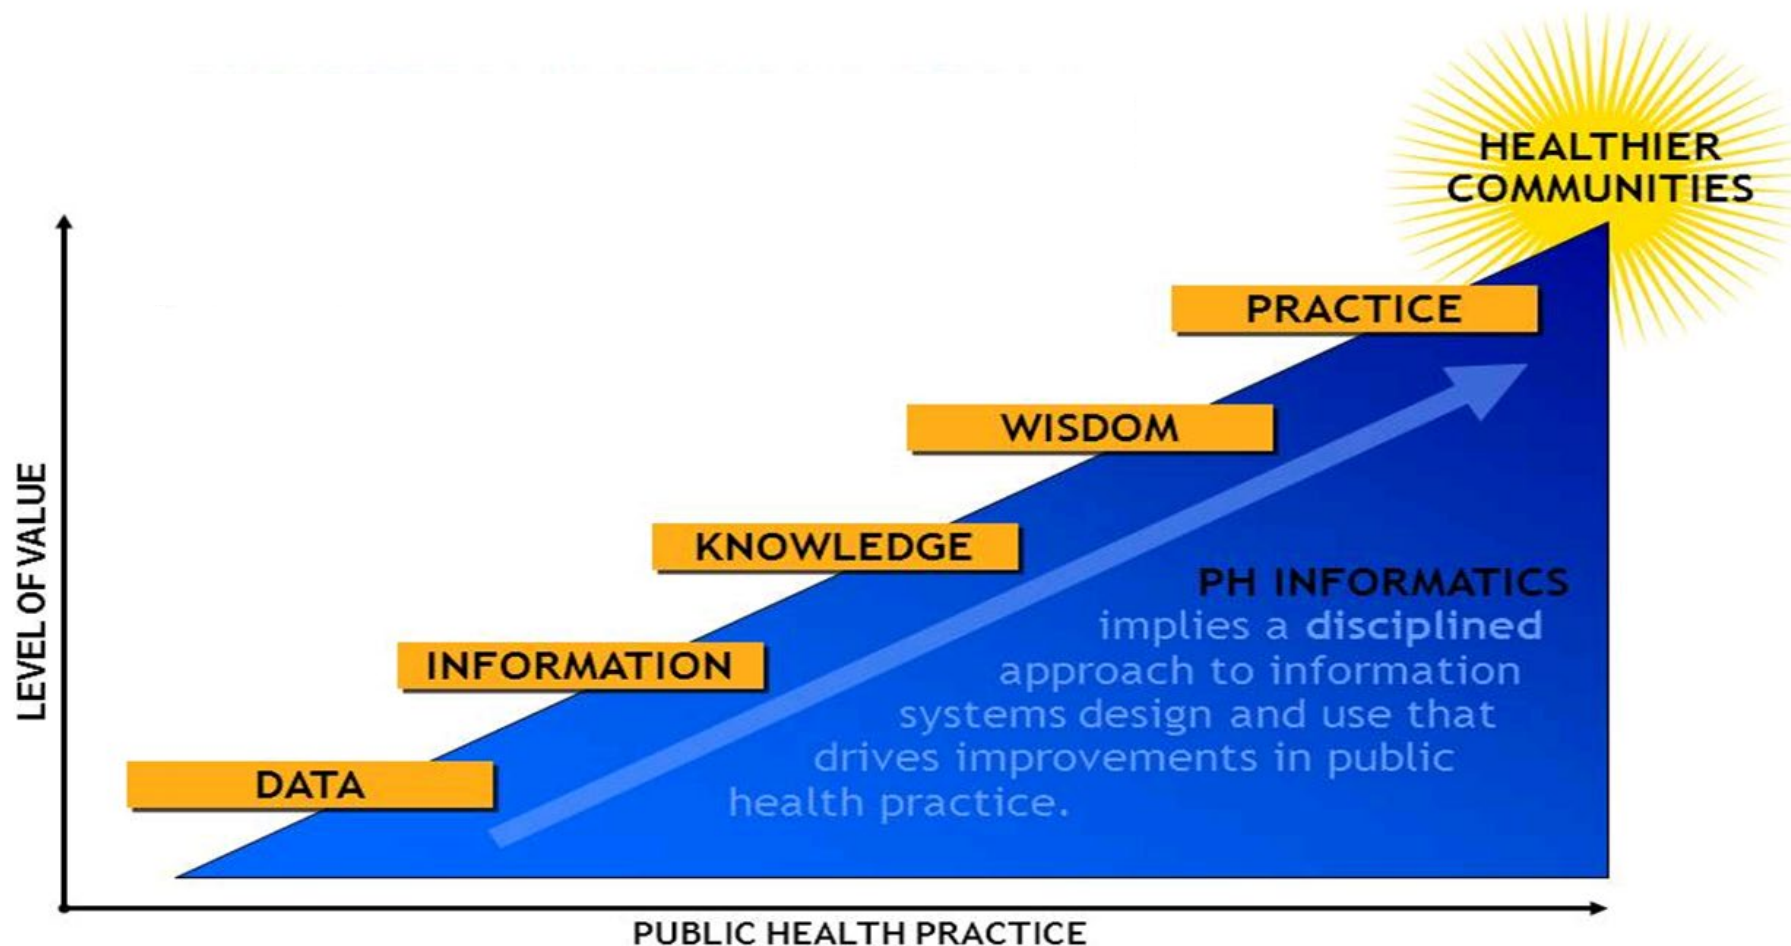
HEALTHIER COMMUNITIES

PRACTICE

WISDOM

KNOWLEDGE

INFORMATION

DATA

LEVEL OF VALUE

PH INFORMATICS implies a **disciplined** approach to information systems design and use that drives improvements in public health practice.

PUBLIC HEALTH PRACTICE